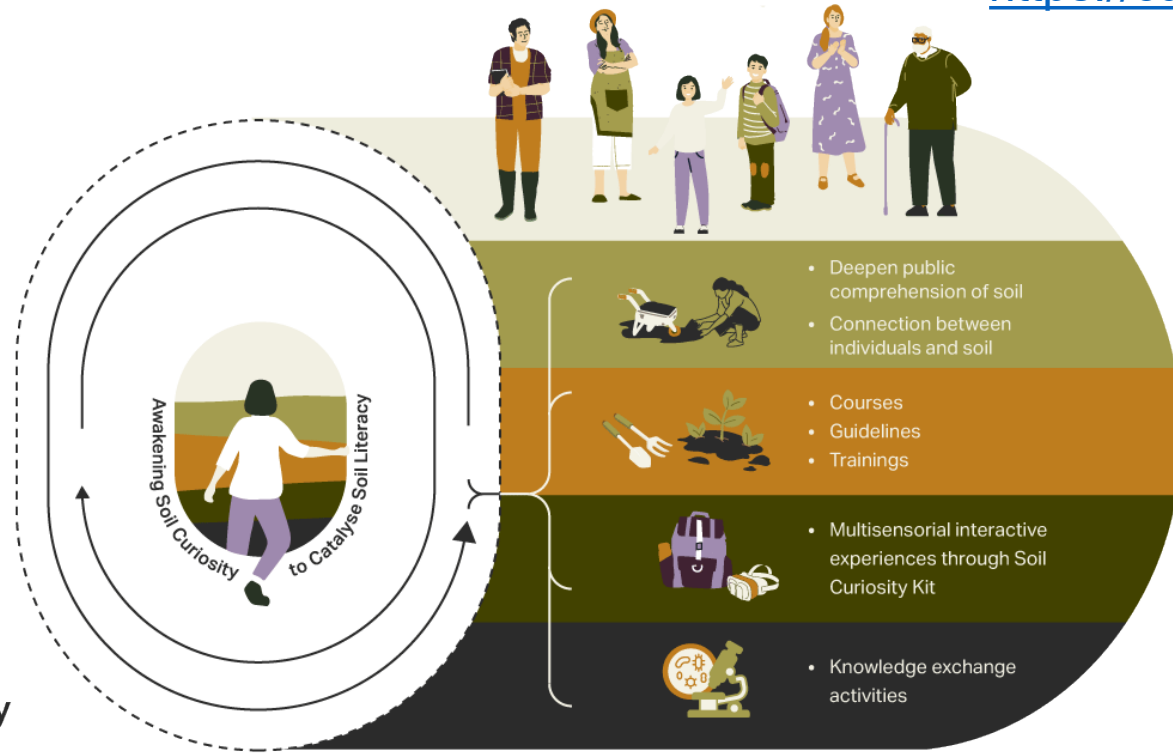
Awakening Soil Curiosity to Catalyse Soil Literacy

• Deepen public comprehension of soil
• Connection between individuals and soil

• Courses
• Guidelines
• Trainings

• Multisensorial interactive experiences through Soil Curiosity Kit

• Knowledge exchange activities

y